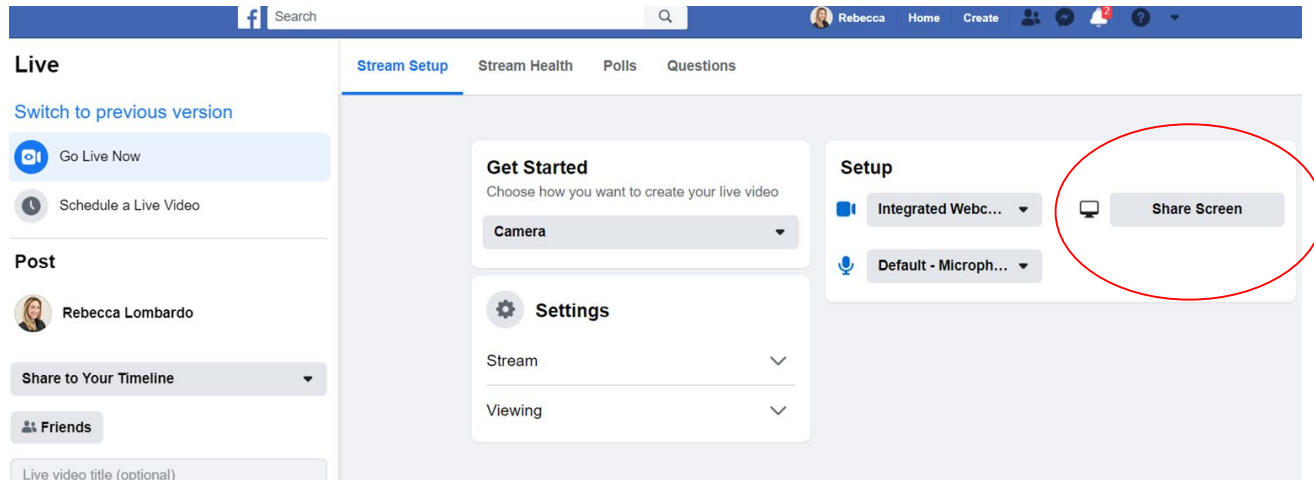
Search

Rebecca Home Create 2

Live

Switch to previous version

Go Live Now

Schedule a Live Video

Post

Rebecca Lombardo

Share to Your Timeline

Friends

Live video title (optional)

Stream Setup Stream Health Polls Questions

Get Started

Choose how you want to create your live video

Camera

Settings

Stream

Viewing

Setup

Integrated Webc...

Default - Microph...

Share Screen